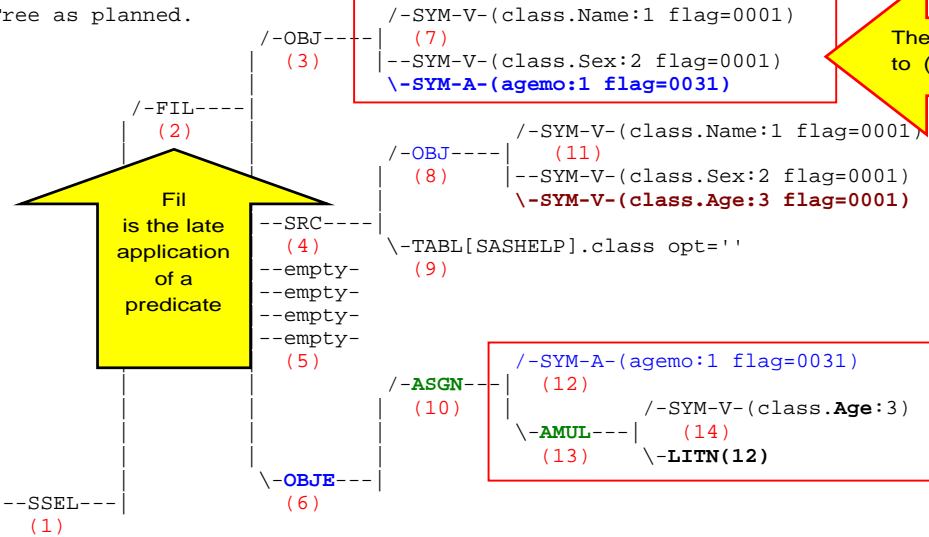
Tree as planned.

/-SYM-V-(class.Name:1 flag=0001)
(7)
/-OBJ----|
(3)
|--SYM-V-(class.Sex:2 flag=0001)
\-SYM-A-(agemo:1 flag=0031)

The
to (

/-FIL----|
(2)

/-SYM-V-(class.Name:1 flag=0001)
/-OBJ----|
(11)
(8)
|--SYM-V-(class.Sex:2 flag=0001)
\-SYM-V-(class.Age:3 flag=0001)

Fil
is the late
application
of a
predicate

--SRC----|
(4)
\-TABL[SASHELP].class opt=''
(9)
--empty-
--empty-
--empty-
--empty-
(5)

/-SYM-A-(agemo:1 flag=0031)
/-ASGN---|
(12)
(10)
/-SYM-V-(class.Age:3)
\-AMUL---|
(14)
(13)
\-LITN(12)

\-OBJE---|
(6)
--SSEL---|
(1)